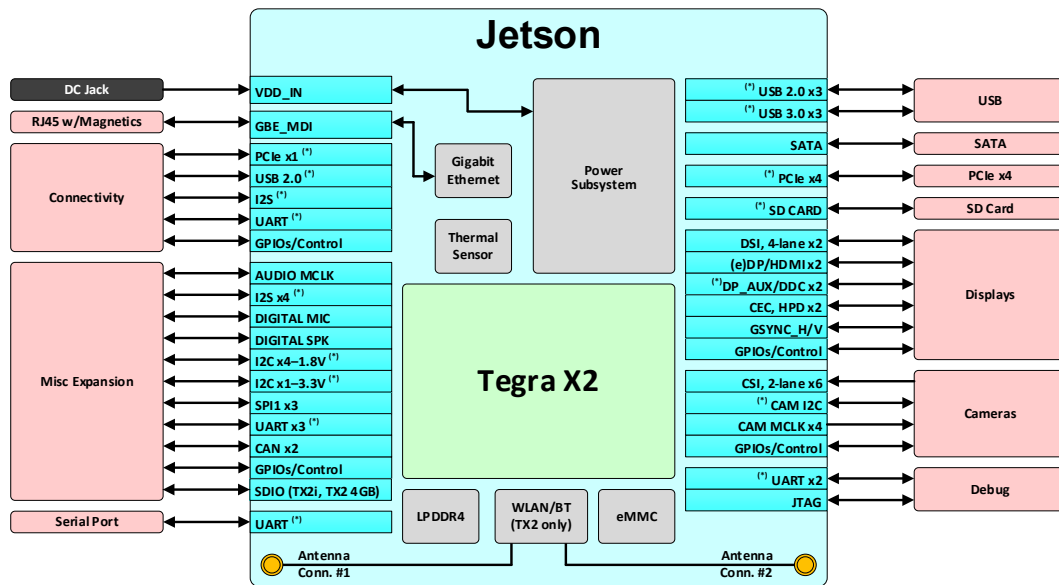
Jetson

DC Jack
RJ45 w/Magnetics
Connectivity
Misc Expansion
Serial Port

VDD_IN
GBE_MDI
PCIe x1 (*)
USB 2.0 (*)
I2S (*)
UART (*)
GPIOs/Control
AUDIO MCLK
I2S x4 (*)
DIGITAL MIC
DIGITAL SPK
I2C x4–1.8V (*)
I2C x1–3.3V (*)
SPI1 x3
UART x3 (*)
CAN x2
GPIOs/Control
SDIO (TX2i, TX2 4GB)
UART (*)

Gigabit Ethernet
Thermal Sensor
Power Subsystem
Tegra X2
LPDDR4
WLAN/BT (TX2 only)
eMMC

Antenna Conn. #1
Antenna Conn. #2

(*) USB 2.0 x3
(*) USB 3.0 x3
SATA
(*) PCIe x4
(*) SD CARD
DSI, 4-lane x2
(e)DP/HDMI x2
(*)DP_AUX/DDC x2
CEC, HPD x2
GSYNC_H/V
GPIOs/Control
CSI, 2-lane x6
(*) CAM I2C
CAM MCLK x4
GPIOs/Control
(*) UART x2
JTAG

USB
SATA
PCIe x4
SD Card
Displays
Cameras
Debug